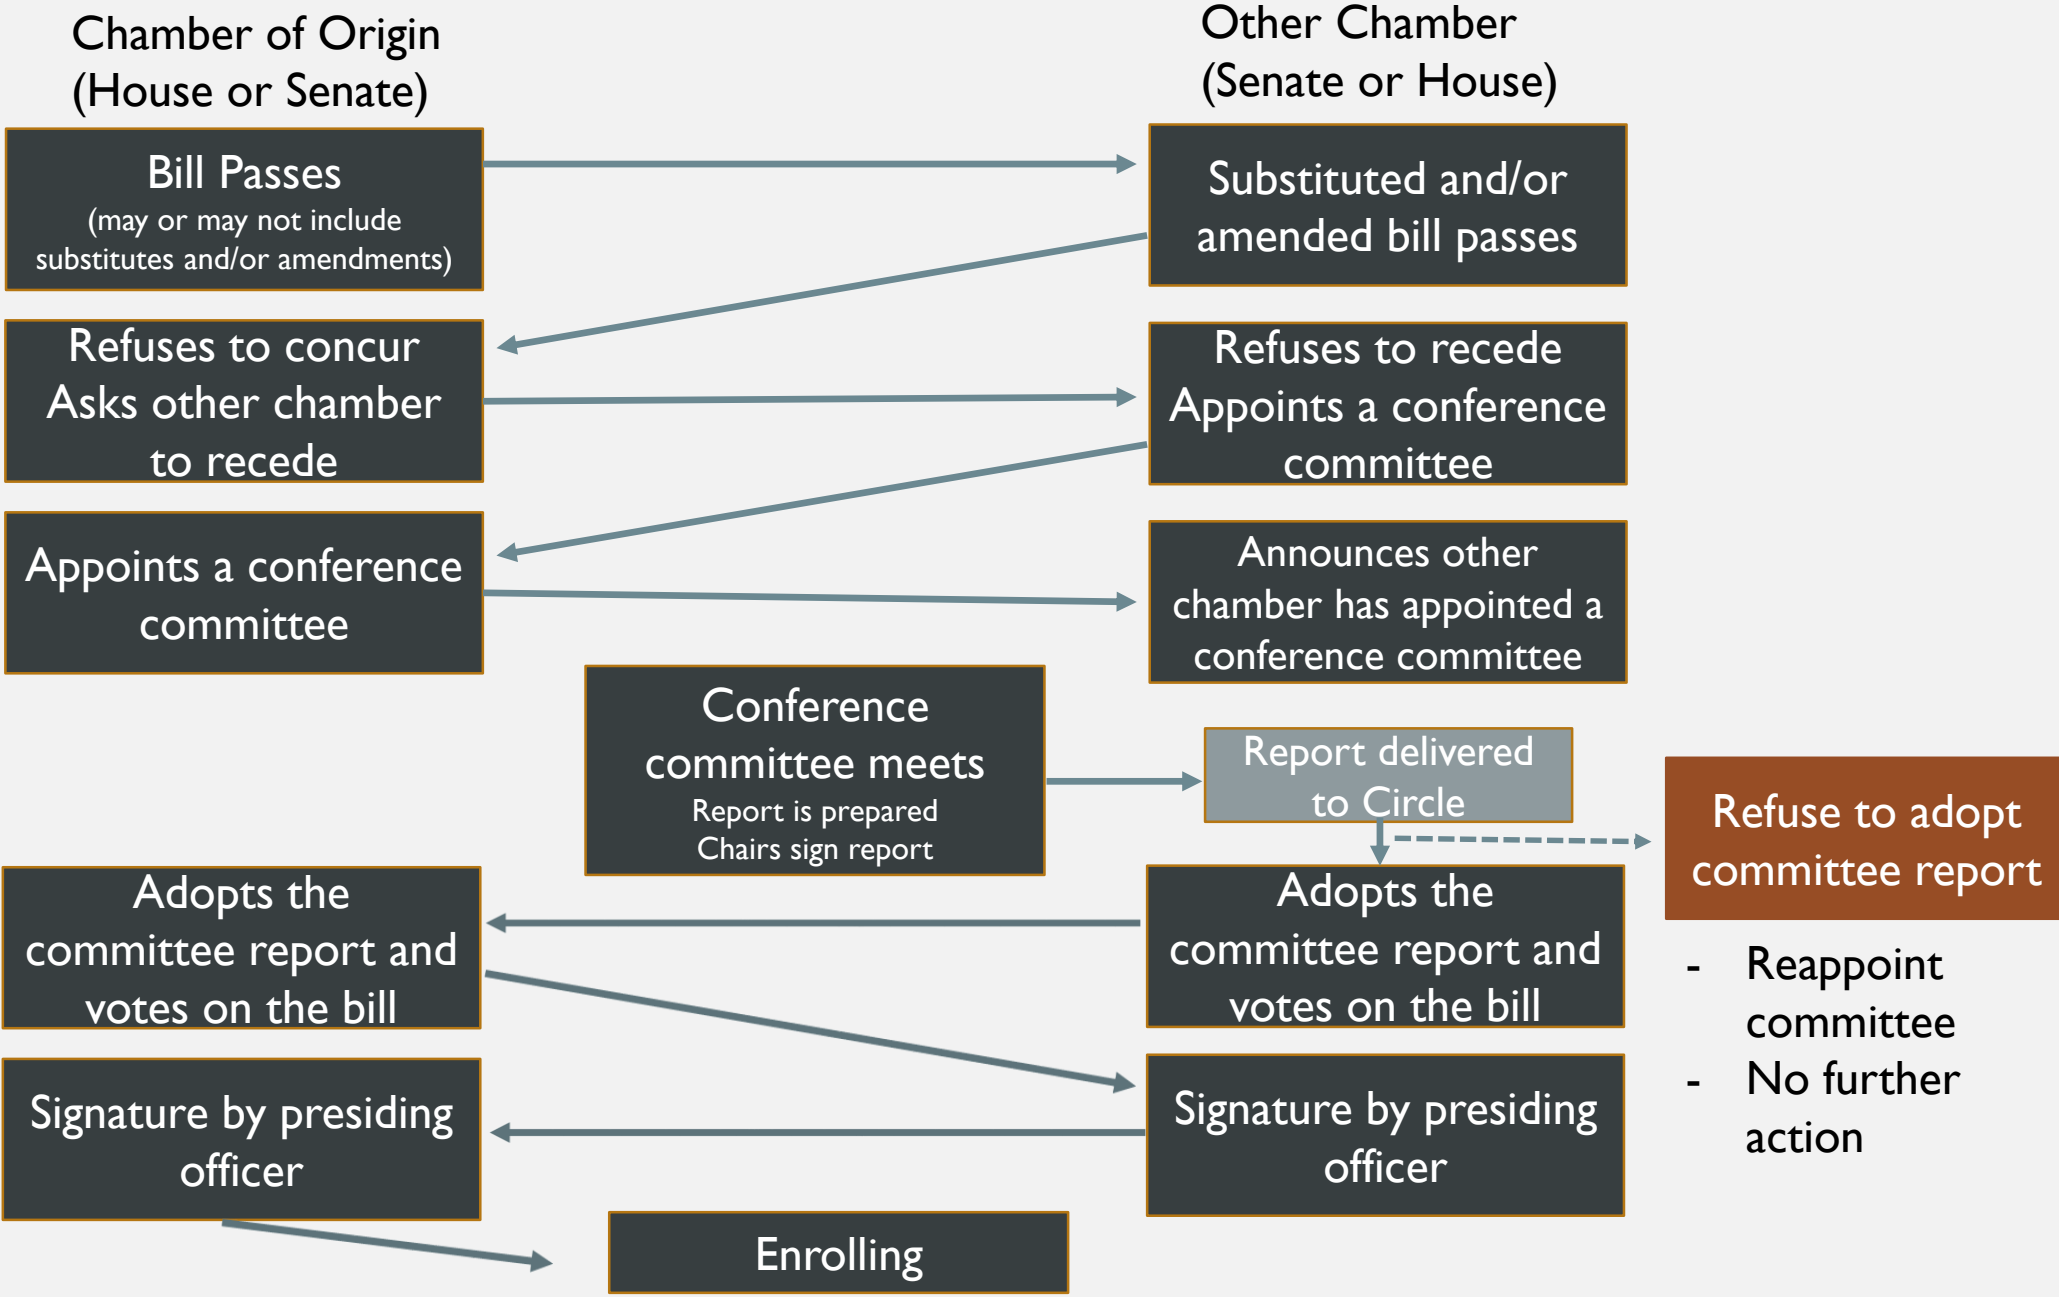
Chamber of Origin
(House or Senate)

Other Chamber
(Senate or House)

Bill Passes
(may or may not include substitutes and/or amendments)

Substituted and/or amended bill passes

Refuses to concur
Asks other chamber to recede

Refuses to recede
Appoints a conference committee

Appoints a conference committee

Announces other chamber has appointed a conference committee

Conference committee meets
Report is prepared
Chairs sign report

Report delivered to Circle

Refuse to adopt committee report

- Reappoint committee
- No further action

Adopts the committee report and votes on the bill

Adopts the committee report and votes on the bill

Signature by presiding officer

Signature by presiding officer

Enrolling